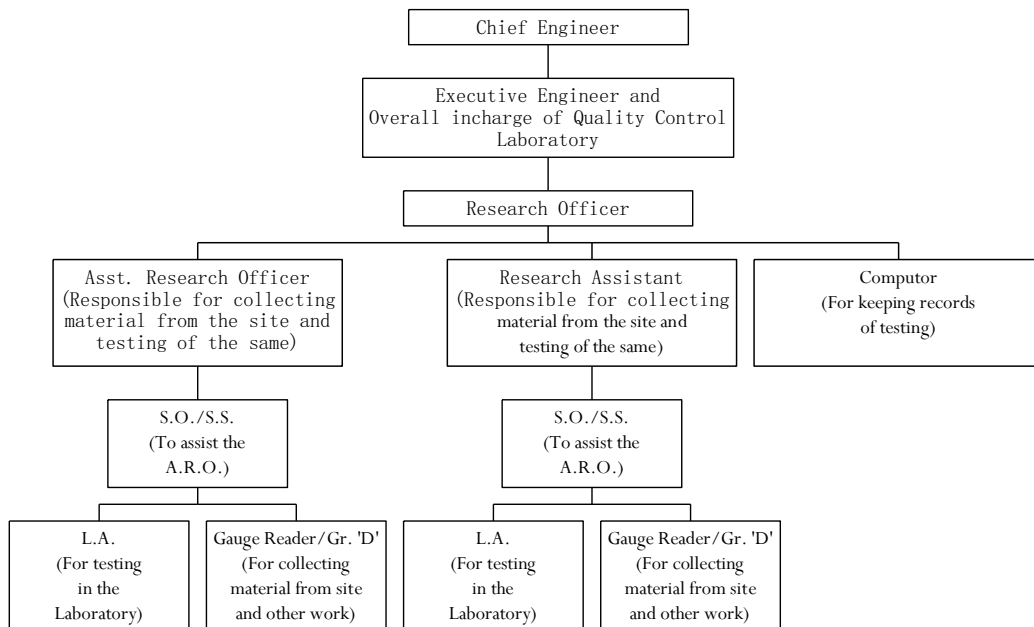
Chief Engineer

Executive Engineer and Overall incharge of Quality Control Laboratory

Research Officer

Asst. Research Officer (Responsible for collecting material from the site and testing of the same)

Research Assistant (Responsible for collecting material from the site and testing of the same)

Computor (For keeping records of testing)

S.O./S.S. (To assist the A.R.O.)

S.O./S.S. (To assist the A.R.O.)

L.A. (For testing in the Laboratory)

Gauge Reader/Gr. 'D' (For collecting material from site and other work)

L.A. (For testing in the Laboratory)

Gauge Reader/Gr. 'D' (For collecting material from site and other work)